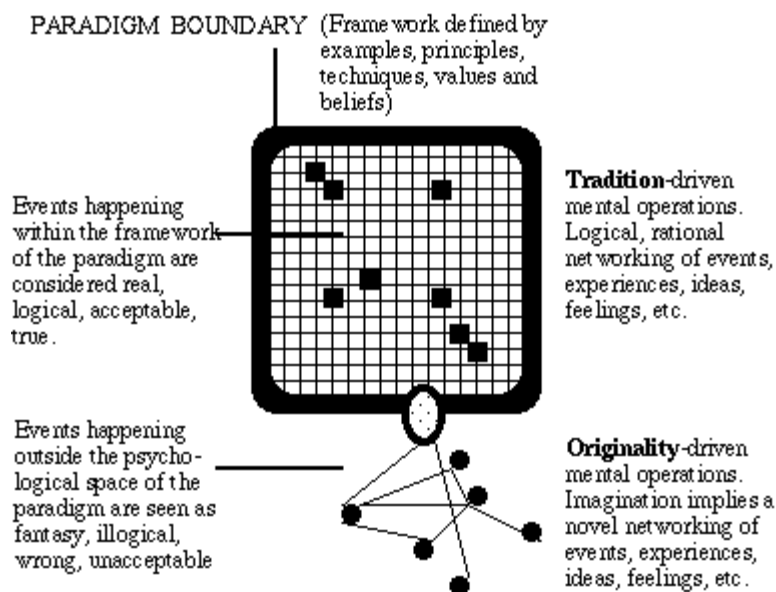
PARADIGM BOUNDARY (Framework defined by examples, principles, techniques, values and beliefs)

Events happening within the framework of the paradigm are considered real, logical, acceptable, true.

**Tradition**-driven mental operations. Logical, rational networking of events, experiences, ideas, feelings, etc.

Events happening outside the psychological space of the paradigm are seen as fantasy, illogical, wrong, unacceptable

**Originality**-driven mental operations. Imagination implies a novel networking of events, experiences, ideas, feelings, etc.